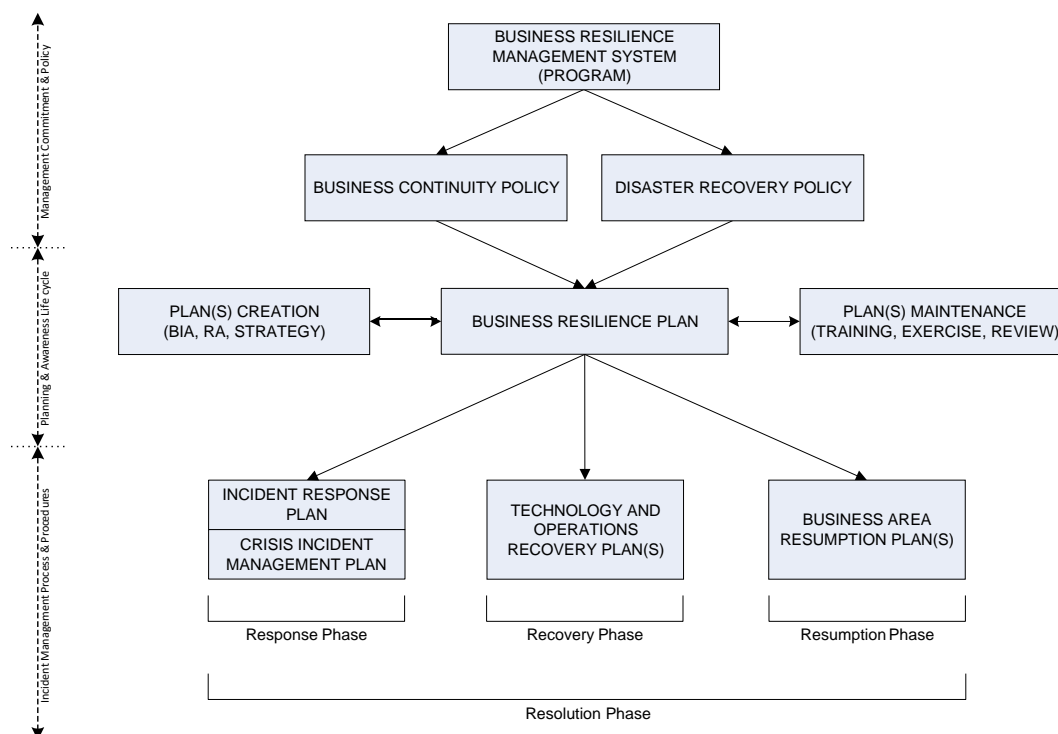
Management Commitment & Policy

Planning & Awareness Life cycle

Incident Management Process & Procedures

BUSINESS RESILIENCE MANAGEMENT SYSTEM (PROGRAM)

BUSINESS CONTINUITY POLICY

DISASTER RECOVERY POLICY

PLAN(S) CREATION (BIA, RA, STRATEGY)

BUSINESS RESILIENCE PLAN

PLAN(S) MAINTENANCE (TRAINING, EXERCISE, REVIEW)

INCIDENT RESPONSE PLAN

CRISIS INCIDENT MANAGEMENT PLAN

TECHNOLOGY AND OPERATIONS RECOVERY PLAN(S)

BUSINESS AREA RESUMPTION PLAN(S)

Response Phase

Recovery Phase

Resumption Phase

Resolution Phase